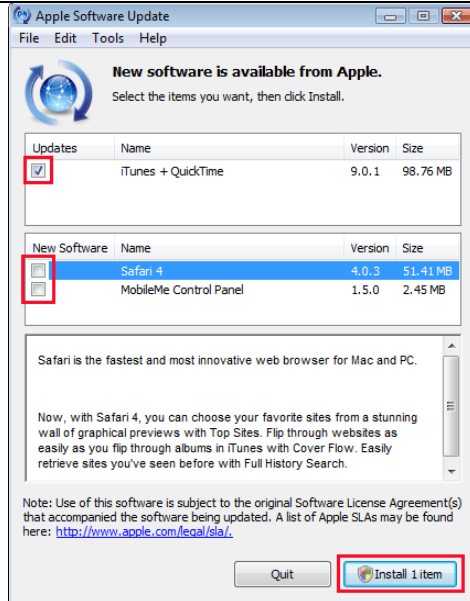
Apple Software Update

File Edit Tools Help

New software is available from Apple.

Select the items you want, then click Install.

| Updates | Name | Version | Size |
|---|---|---|---|
| ☑ | iTunes + QuickTime | 9.0.1 | 98.76 MB |

| New Software | Name | Version | Size |
|---|---|---|---|
| ☐ | Safari 4 | 4.0.3 | 51.41 MB |
| ☐ | MobileMe Control Panel | 1.5.0 | 2.45 MB |

Safari is the fastest and most innovative web browser for Mac and PC.

Now, with Safari 4, you can choose your favorite sites from a stunning wall of graphical previews with Top Sites. Flip through websites as easily as you flip through albums in iTunes with Cover Flow. Easily retrieve sites you've seen before with Full History Search.

Note: Use of this software is subject to the original Software License Agreement(s) that accompanied the software being updated. A list of Apple SLAs may be found here: http://www.apple.com/legal/sla/.

Quit

Install 1 item